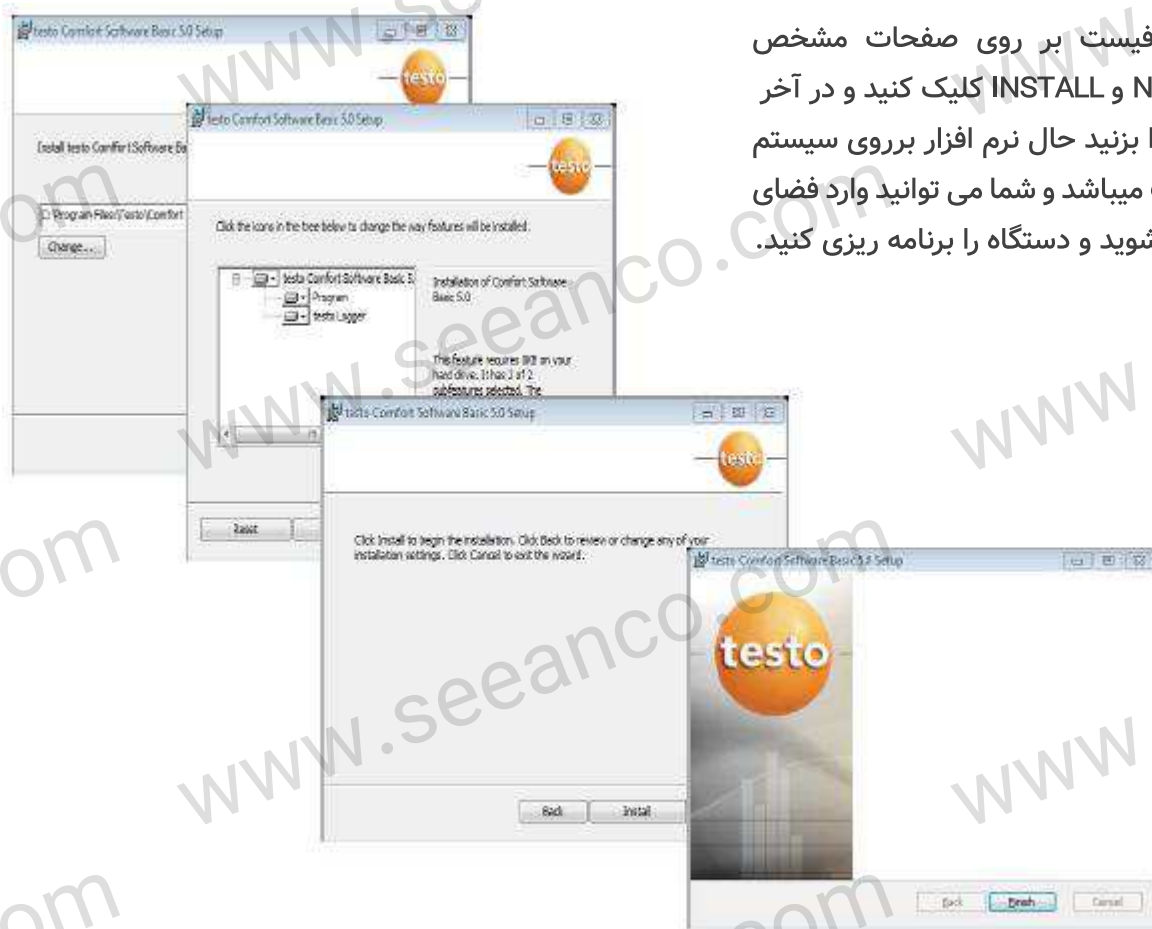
فیست بر روی صفحات مشخص N و INSTALL کلیک کنید و در آخر ا بزنید حال نرم افزار برروی سیستم میباشد و شما می توانید وارد فضای شوید و دستگاه را برنامه ریزی کنید.

testo Comfort Software Basic 5.0 Setup

testo

Install testo Comfort Software Ba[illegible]

C:\Program Files\Testo\Comfort

Change...

testo Comfort Software Basic 5.0 Setup

testo

Click the icons in the tree below to change the way features will be installed.

testo Comfort Software Basic 5

Program

testo Logger

Installation of Comfort Software Basic 5.0

This feature requires 0KB on your hard drive. It has 2 of 2 subfeatures selected. The

Reset

testo Comfort Software Basic 5.0 Setup

testo

Click Install to begin the installation. Click Back to review or change any of your installation settings. Click Cancel to exit the wizard.

Back

Install

testo Comfort Software Basic 5.0 Setup

testo

Back

Finish

Cancel

www.seeanco.com

www.seeanco.com

www.seeanco.com